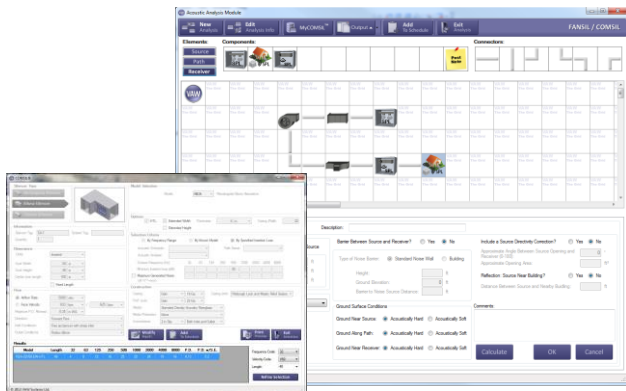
Acoustic Analysis Module

New Analysis

Edit Analysis Info

MyCOMSIL

Output

Add To Schedule

Exit Analysis

FANSIL / COMSIL

Elements:

Components:

Connectors:

Source

Path

Receiver

Description:

Barrier Between Source and Receiver? Yes No

Type of Noise Barrier: Standard Noise Wall Building

Height

Ground Elevation

Barrier to Noise Source Distance

Include a Source Directivity Correction? Yes No

Reflection: Source Near Building? Yes No

Distance Between Source and Nearby Building

Ground Surface Conditions

Ground Near Source: Acoustically Hard Acoustically Soft

Ground Along Path: Acoustically Hard Acoustically Soft

Ground Near Receiver: Acoustically Hard Acoustically Soft

Comments:

Calculate

OK

Cancel

COMSIL

Results

Model

Length

63

125

250

500

1000

2000

4000

8000

Refine Selection

© 2013 VAW Systems Ltd.